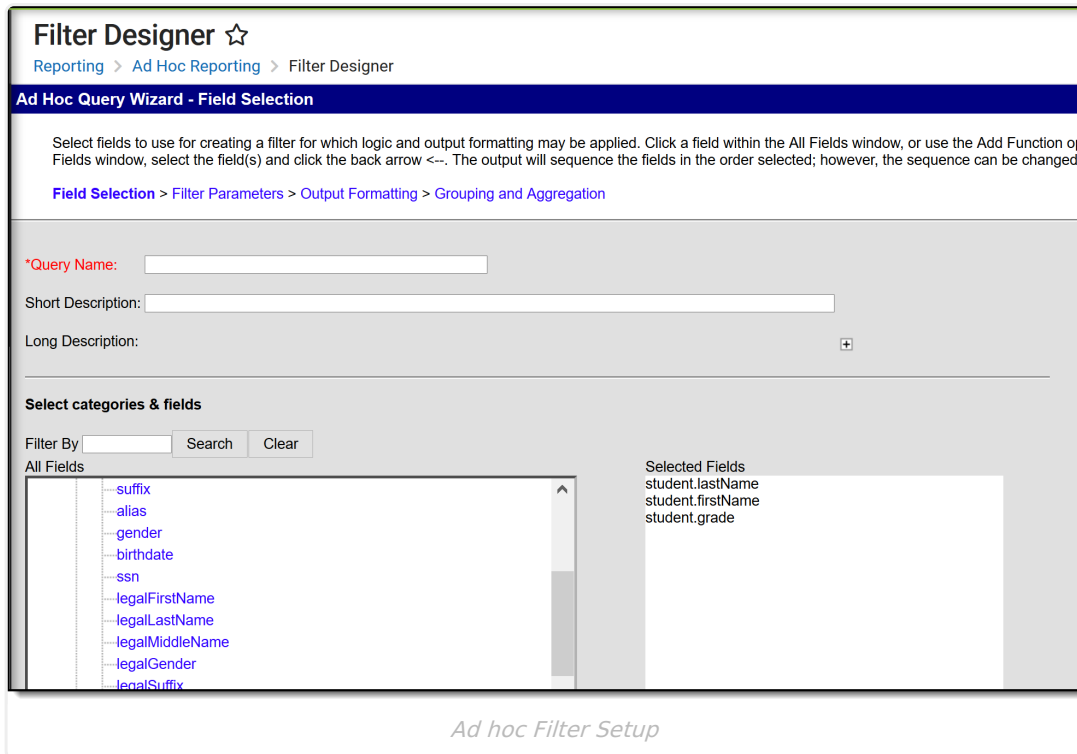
Filter Designer ☆

Reporting > Ad Hoc Reporting > Filter Designer

Ad Hoc Query Wizard - Field Selection

Select fields to use for creating a filter for which logic and output formatting may be applied. Click a field within the All Fields window, or use the Add Function op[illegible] Fields window, select the field(s) and click the back arrow <--. The output will sequence the fields in the order selected; however, the sequence can be changed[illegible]

Field Selection > Filter Parameters > Output Formatting > Grouping and Aggregation

*Query Name:

Short Description:

Long Description:

Select categories & fields

Filter By Search Clear

All Fields

suffix
alias
gender
birthdate
ssn
legalFirstName
legalLastName
legalMiddleName
legalGender
legalSuffix

Selected Fields

student.lastName
student.firstName
student.grade

Ad hoc Filter Setup